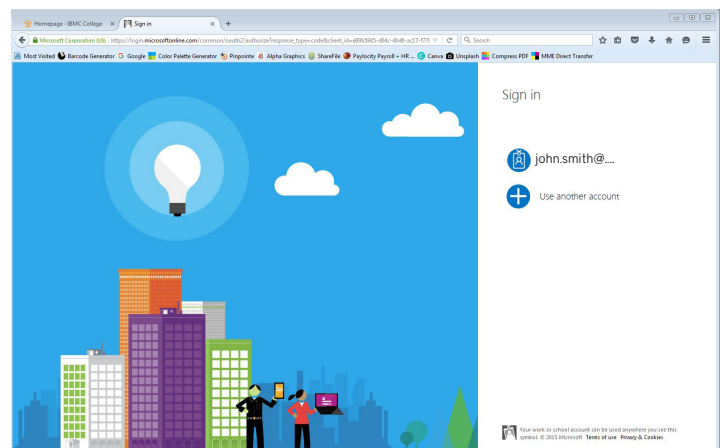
Homepage - IBMC College × Sign in × +

Microsoft Corporation (US) | https://login.microsoftonline.com/common/oauth2/authorize?response_type=code&client_id=d9b3945-d04c-46d6-ac17-f77( Search

Most Visited Barcode Generator Google Color Palette Generator Pinpointe Alpha Graphics ShareFile Paylocity Payroll + HR ... Canva Unsplash Compress PDF MME Direct Transfer

Sign in

john.smith@....

Use another account

Your work or school account can be used anywhere you see this symbol. © 2015 Microsoft Terms of use Privacy & Cookies